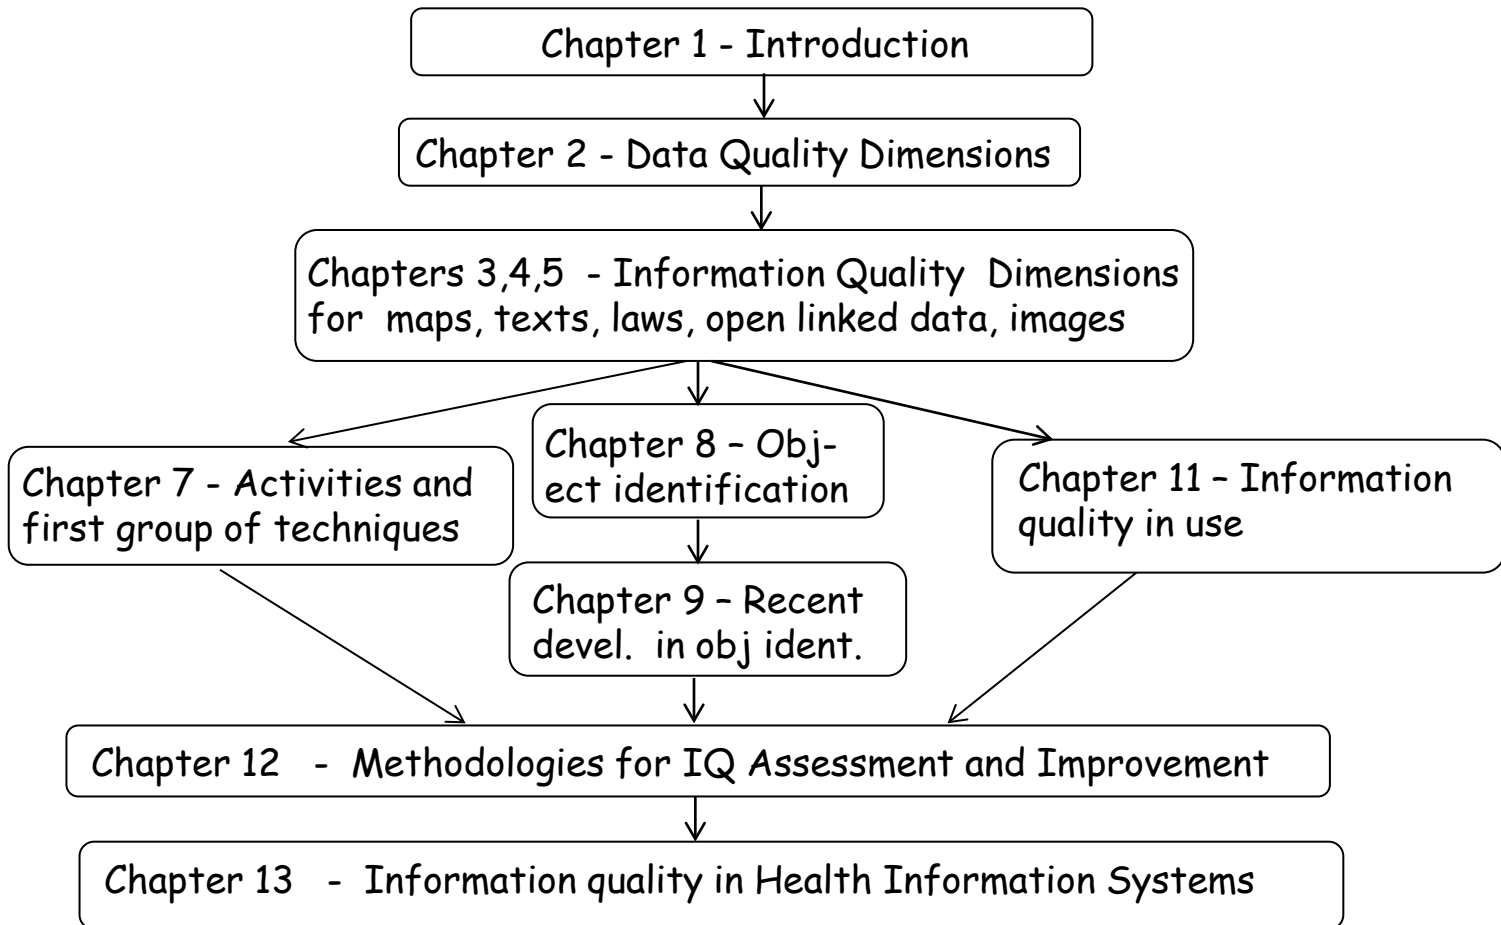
Chapter 1 - Introduction

Chapter 2 - Data Quality Dimensions

Chapters 3,4,5 - Information Quality Dimensions for maps, texts, laws, open linked data, images

Chapter 7 - Activities and first group of techniques

Chapter 8 – Object identification

Chapter 11 – Information quality in use

Chapter 9 – Recent devel. in obj ident.

Chapter 12 - Methodologies for IQ Assessment and Improvement

Chapter 13 - Information quality in Health Information Systems